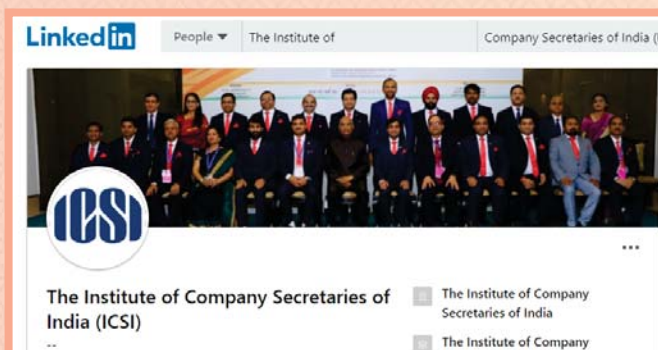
LinkedIn People ▾ The Institute of Company Secretaries of India (I

ICSI

...

The Institute of Company Secretaries of India (ICSI)

--

The Institute of Company Secretaries of India

The Institute of Company